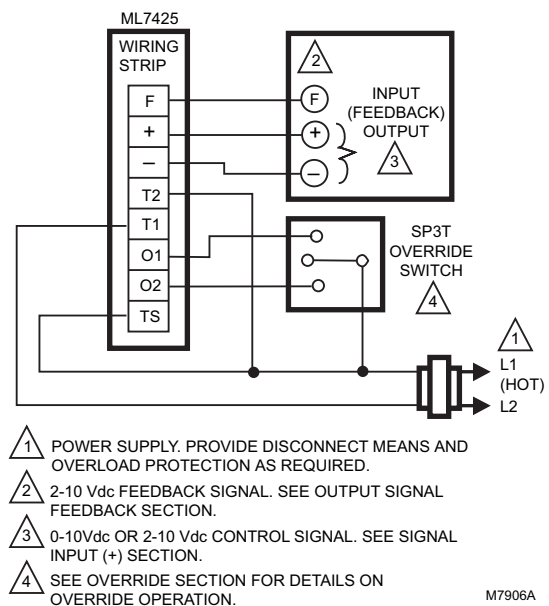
ML7425

WIRING STRIP

F
+
–
T2
T1
O1
O2
TS

2

F
+
–

INPUT (FEEDBACK) OUTPUT

3

SP3T OVERRIDE SWITCH

4

1

L1 (HOT)

L2

1 POWER SUPPLY. PROVIDE DISCONNECT MEANS AND OVERLOAD PROTECTION AS REQUIRED.

2 2-10 Vdc FEEDBACK SIGNAL. SEE OUTPUT SIGNAL FEEDBACK SECTION.

3 0-10Vdc OR 2-10 Vdc CONTROL SIGNAL. SEE SIGNAL INPUT (+) SECTION.

4 SEE OVERRIDE SECTION FOR DETAILS ON OVERRIDE OPERATION.

M7906A